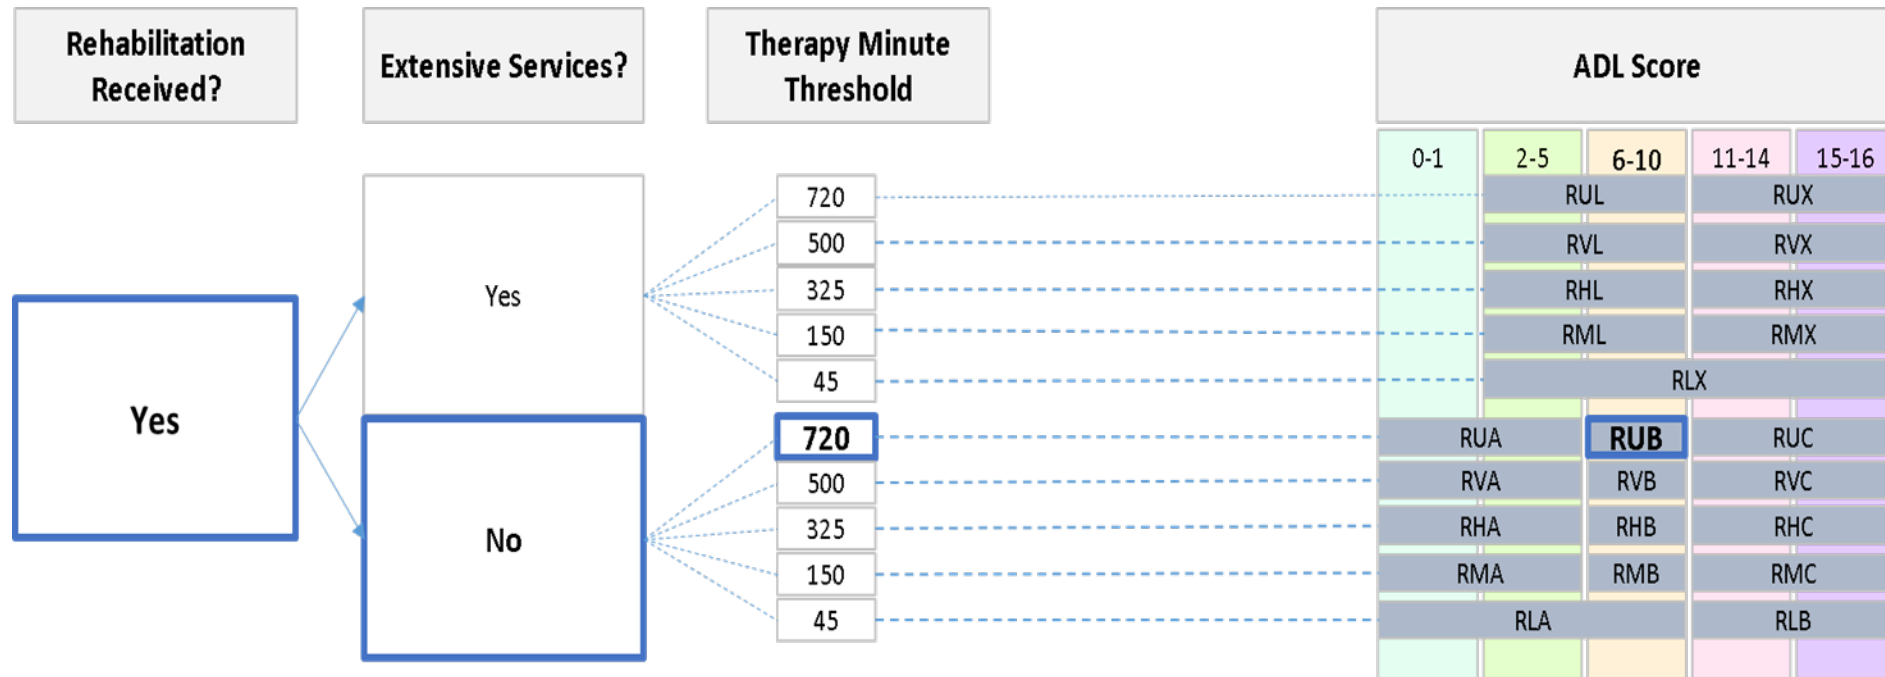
Rehabilitation Received?

Extensive Services?

Therapy Minute Threshold

ADL Score

| 0-1 | 2-5 | 6-10 | 11-14 | 15-16 |
|---|---|---|---|---|

Yes

Yes

No

720
500
325
150
45

720
500
325
150
45

RUL
RUX
RVL
RVX
RHL
RHX
RML
RMX
RLX

RUA
RUB
RUC
RVA
RVB
RVC
RHA
RHB
RHC
RMA
RMB
RMC
RLA
RLB